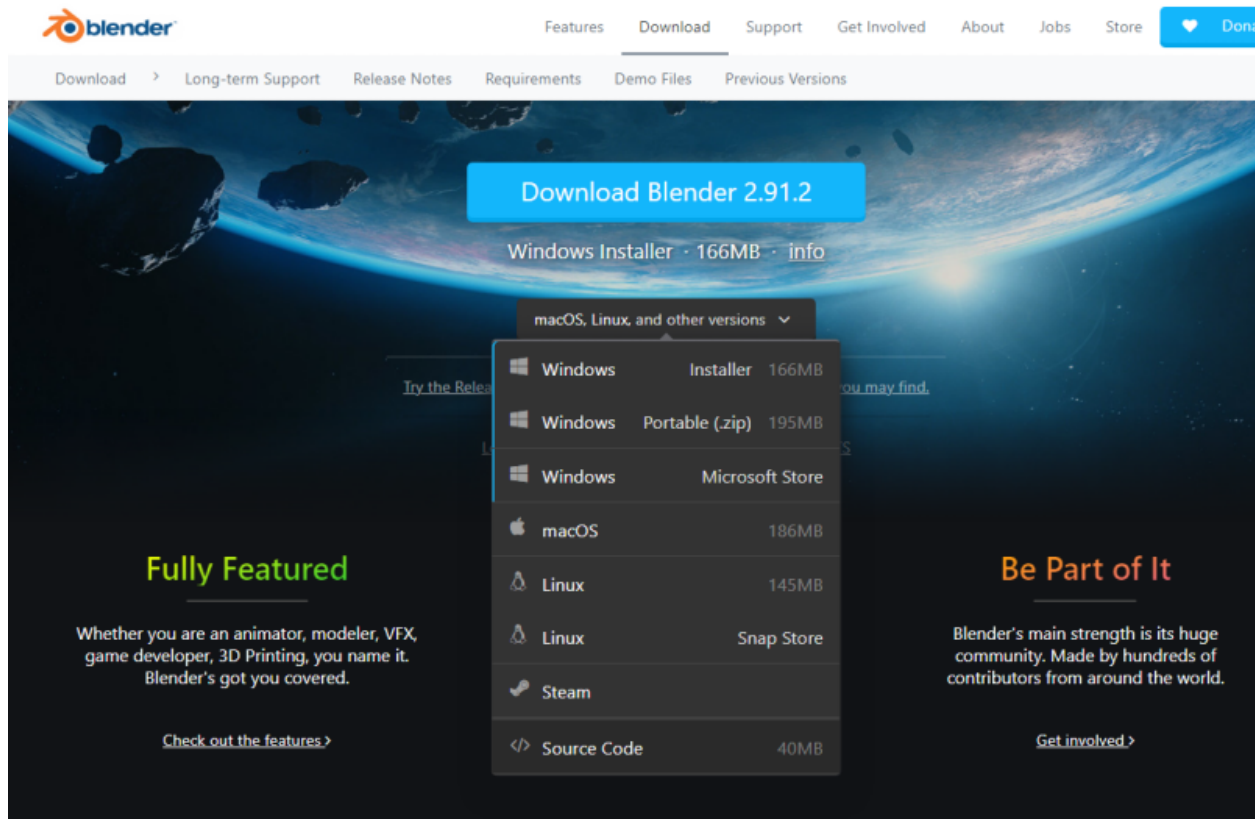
blender

Features Download Support Get Involved About Jobs Store Dona

Download › Long-term Support Release Notes Requirements Demo Files Previous Versions

Download Blender 2.91.2

Windows Installer · 166MB · info

macOS, Linux, and other versions

Try the Relea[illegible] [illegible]ou may find.

| | | |
|---|---|---|
| Windows | Installer | 166MB |
| Windows | Portable (.zip) | 195MB |
| Windows | Microsoft Store | |
| macOS | | 186MB |
| Linux | | 145MB |
| Linux | Snap Store | |
| Steam | | |
| Source Code | | 40MB |

Fully Featured

Whether you are an animator, modeler, VFX, game developer, 3D Printing, you name it. Blender's got you covered.

Check out the features ›

Be Part of It

Blender's main strength is its huge community. Made by hundreds of contributors from around the world.

Get involved ›